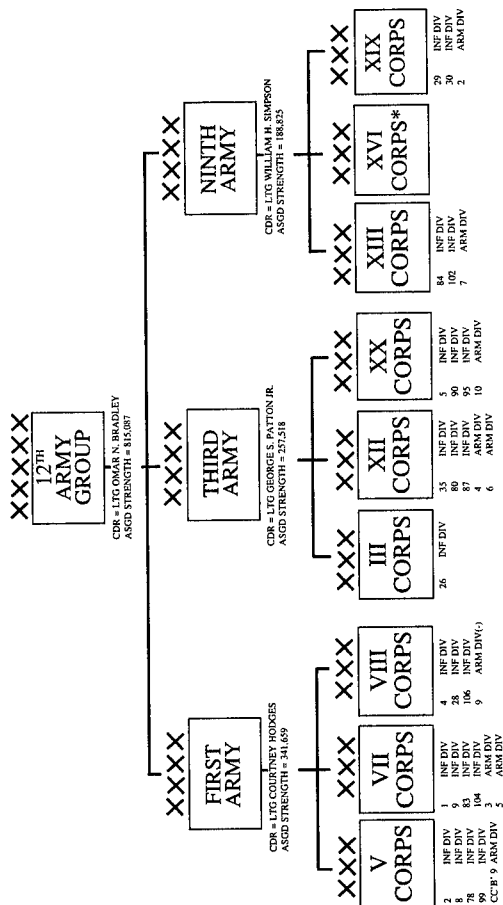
XXXXX
12TH ARMY GROUP
CDR = LTG OMAR N. BRADLEY
ASGD STRENGTH = 815,087

XXXX
FIRST ARMY
CDR = LTG COURTNEY HODGES
ASGD STRENGTH = 341,659

XXX
V CORPS
2 INF DIV
8 INF DIV
78 INF DIV
99 INF DIV
CC'B' 9 ARM DIV

XXX
VII CORPS
1 INF DIV
9 INF DIV
83 INF DIV
104 INF DIV
3 ARM DIV
5 ARM DIV

XXX
VIII CORPS
4 INF DIV
28 INF DIV
106 INF DIV
9 ARM DIV(-)

XXXX
THIRD ARMY
CDR = LTG GEORGE S. PATTON JR.
ASGD STRENGTH = 257,518

XXX
III CORPS
26 INF DIV

XXX
XII CORPS
35 INF DIV
80 INF DIV
87 INF DIV
4 ARM DIV
6 ARM DIV

XXX
XX CORPS
5 INF DIV
90 INF DIV
95 INF DIV
10 ARM DIV

XXXX
NINTH ARMY
CDR = LTG WILLIAM H. SIMPSON
ASGD STRENGTH = 188,825

XXX
XIII CORPS
84 INF DIV
102 INF DIV
7 ARM DIV

XXX
XVI CORPS*

XXX
XIX CORPS
29 INF DIV
30 INF DIV
2 ARM DIV